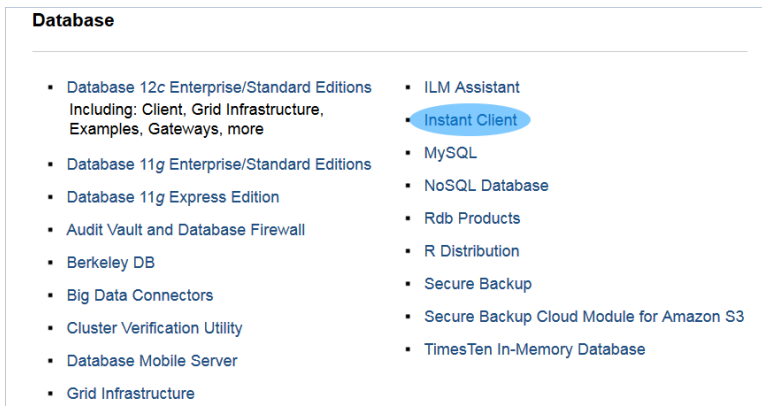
**Database**

- Database 12*c* Enterprise/Standard Editions
  Including: Client, Grid Infrastructure, Examples, Gateways, more
- Database 11*g* Enterprise/Standard Editions
- Database 11*g* Express Edition
- Audit Vault and Database Firewall
- Berkeley DB
- Big Data Connectors
- Cluster Verification Utility
- Database Mobile Server
- Grid Infrastructure

- ILM Assistant
- Instant Client
- MySQL
- NoSQL Database
- Rdb Products
- R Distribution
- Secure Backup
- Secure Backup Cloud Module for Amazon S3
- TimesTen In-Memory Database